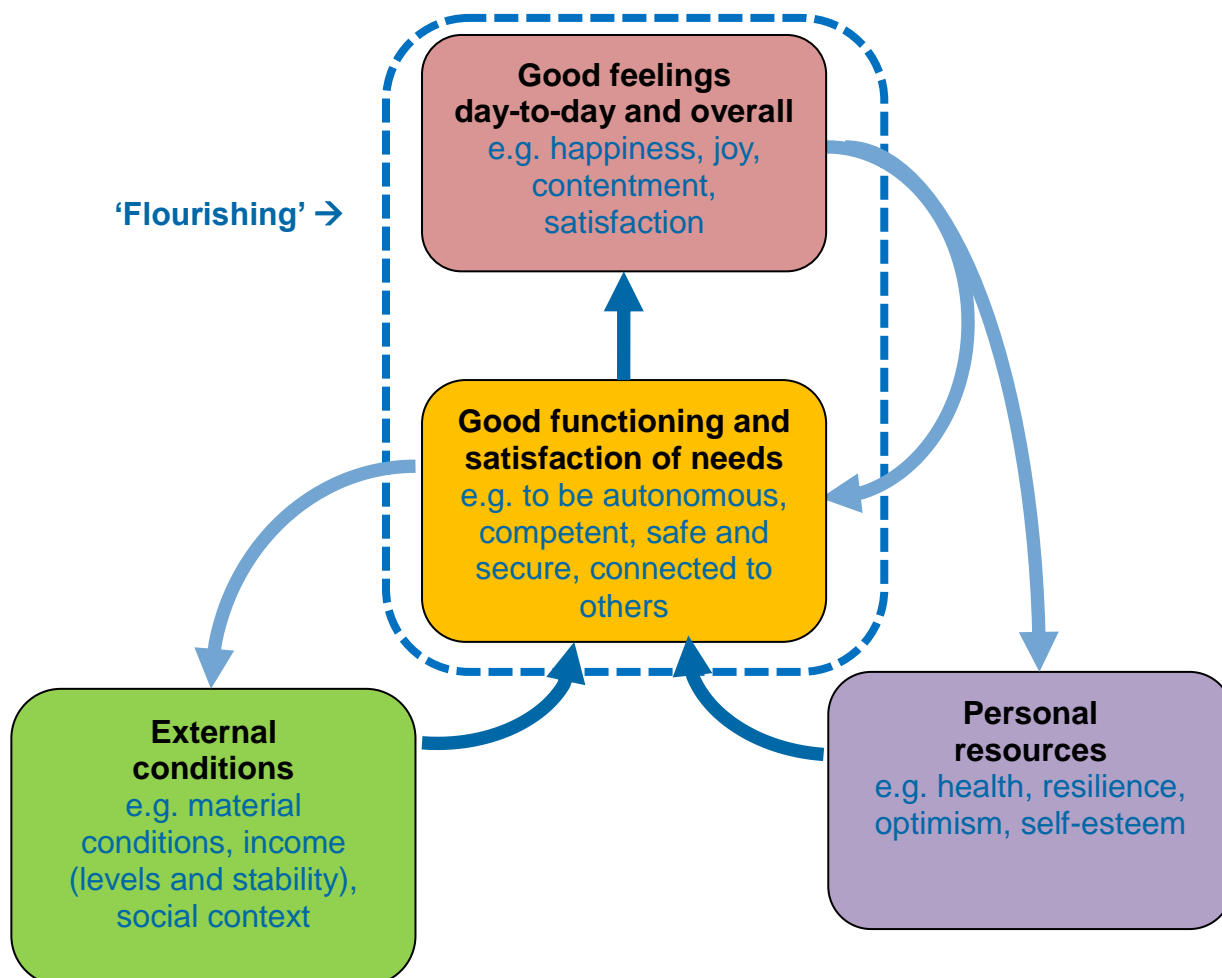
'Flourishing' →

Good feelings day-to-day and overall
e.g. happiness, joy, contentment, satisfaction

Good functioning and satisfaction of needs
e.g. to be autonomous, competent, safe and secure, connected to others

External conditions
e.g. material conditions, income (levels and stability), social context

Personal resources
e.g. health, resilience, optimism, self-esteem